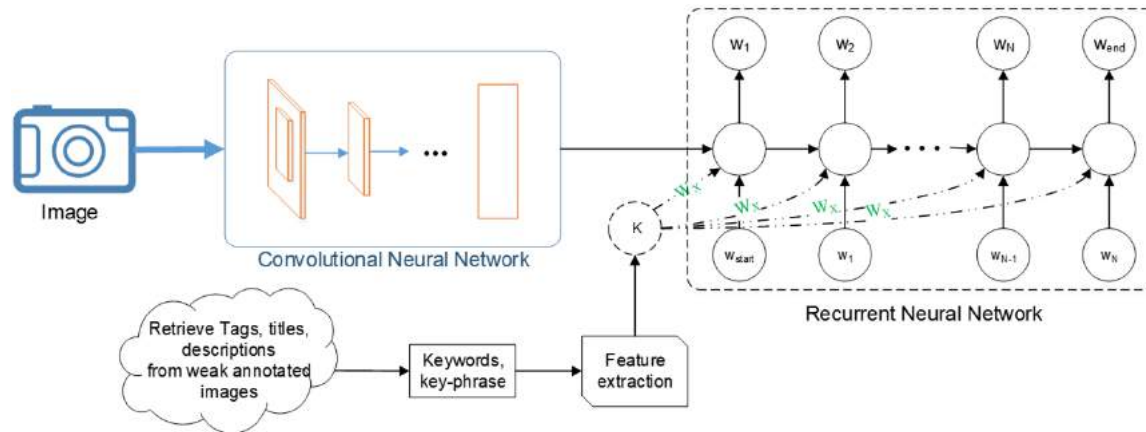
Image

Convolutional Neural Network

$w_1$ $w_2$ $w_N$ $w_{end}$

$w_{start}$ $w_1$ $w_{N-1}$ $w_N$

K

$W_X$ $W_X$ $W_X$ $W_X$

Recurrent Neural Network

Retrieve Tags, titles, descriptions from weak annotated images

Keywords, key-phrase

Feature extraction